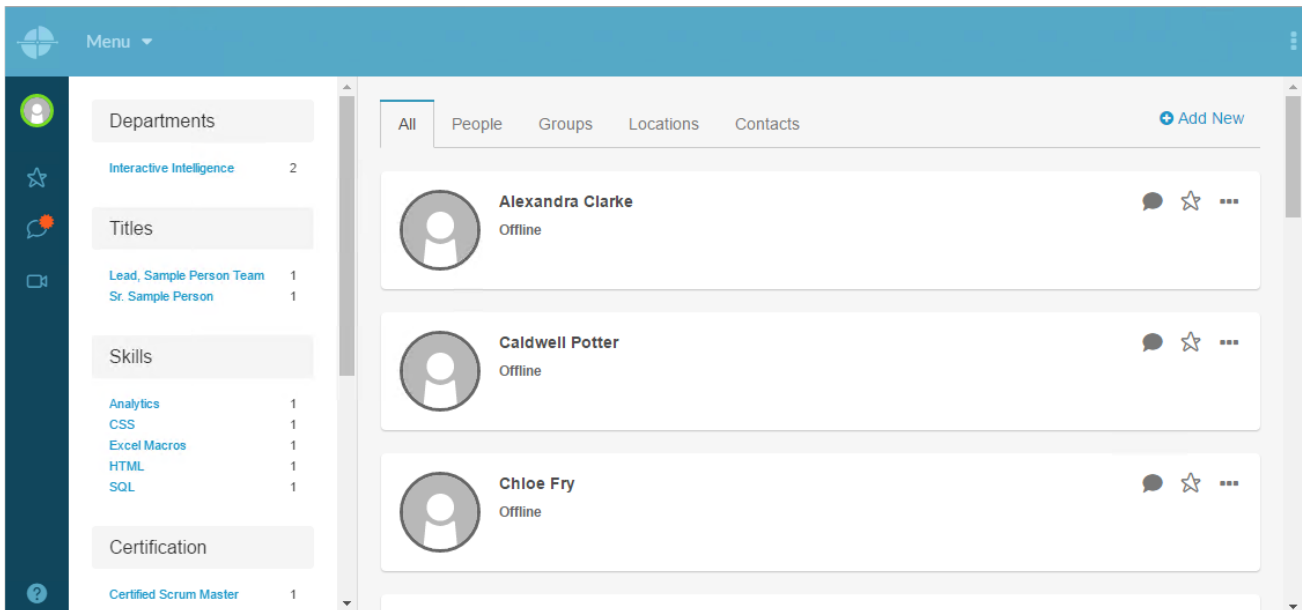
Menu

Departments

Interactive Intelligence 2

Titles

Lead, Sample Person Team 1
Sr. Sample Person 1

Skills

Analytics 1
CSS 1
Excel Macros 1
HTML 1
SQL 1

Certification

Certified Scrum Master 1

All People Groups Locations Contacts

Add New

Alexandra Clarke
Offline

Caldwell Potter
Offline

Chloe Fry
Offline